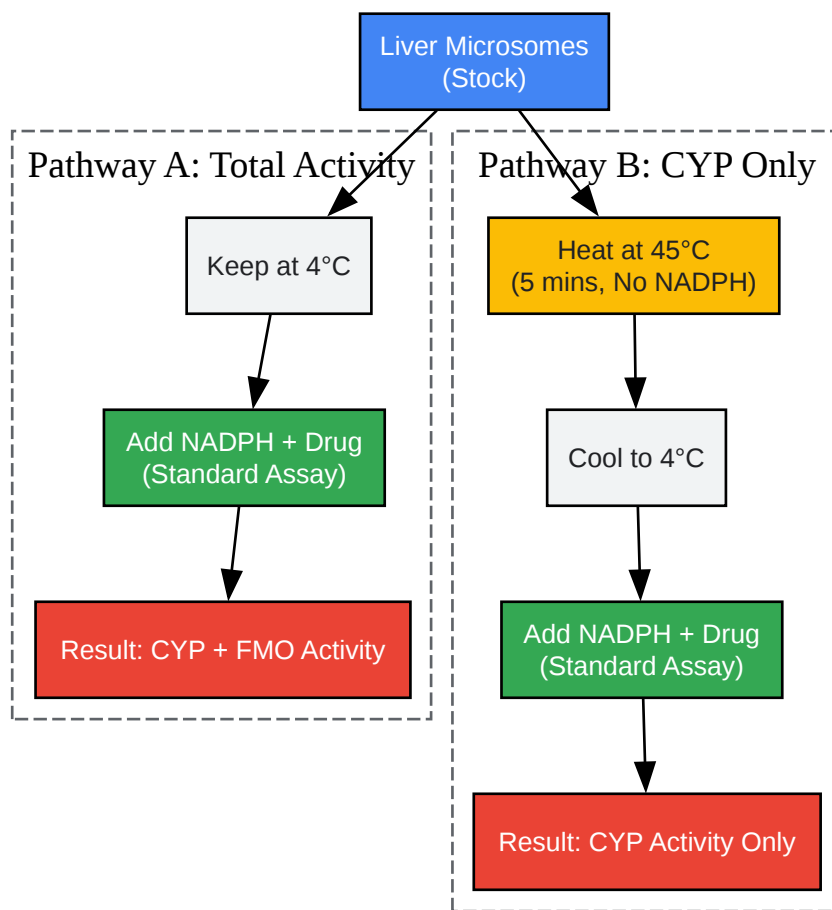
Liver Microsomes
(Stock)

Pathway A: Total Activity

Keep at 4°C

Add NADPH + Drug
(Standard Assay)

Result: CYP + FMO Activity

Pathway B: CYP Only

Heat at 45°C
(5 mins, No NADPH)

Cool to 4°C

Add NADPH + Drug
(Standard Assay)

Result: CYP Activity Only